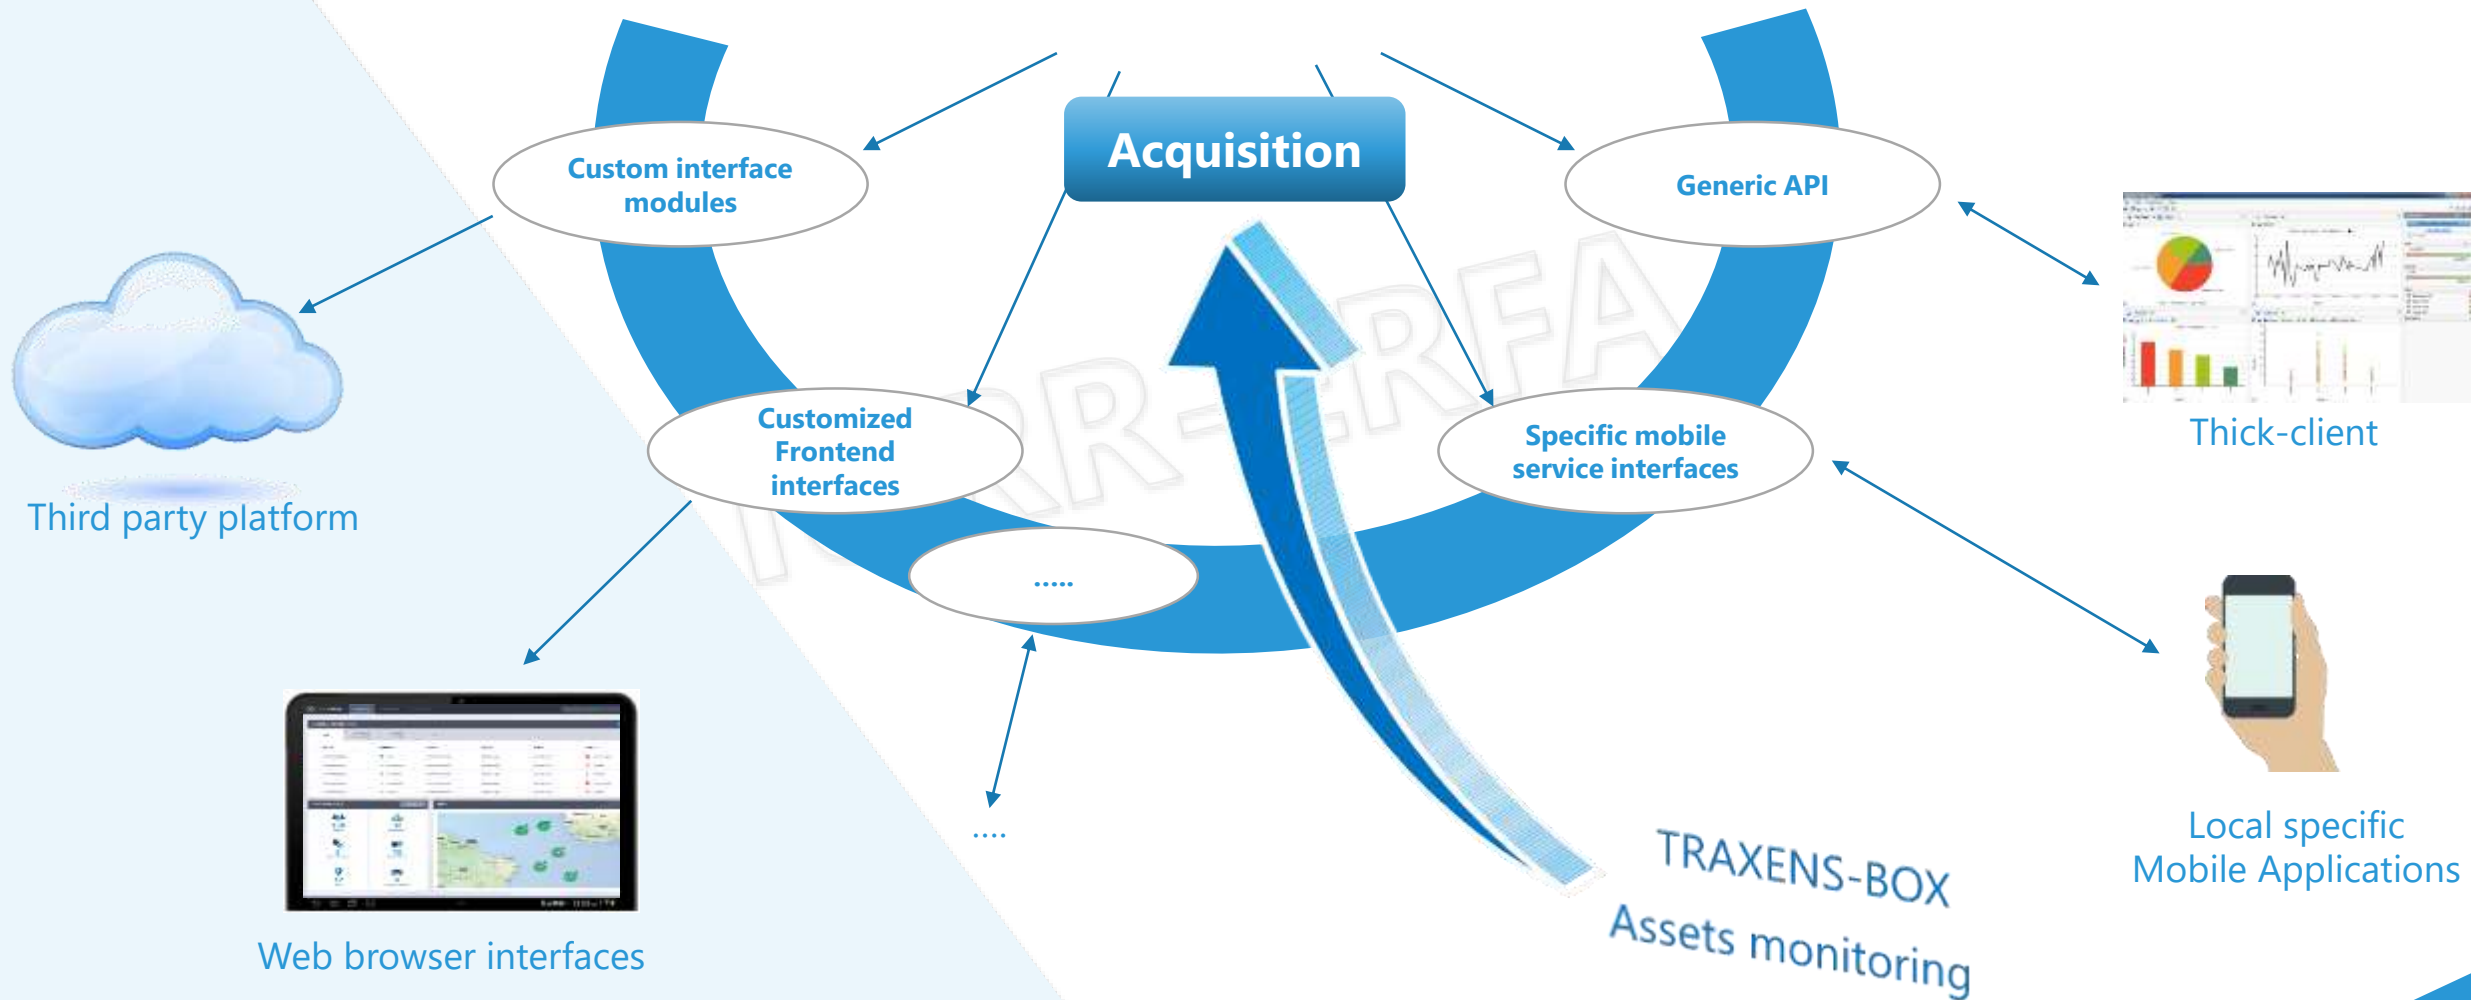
Acquisition

Custom interface modules

Generic API

Customized Frontend interfaces

Specific mobile service interfaces

.....

Third party platform

Thick-client

Web browser interfaces

....

TRAXENS-BOX

Assets monitoring

Local specific Mobile Applications